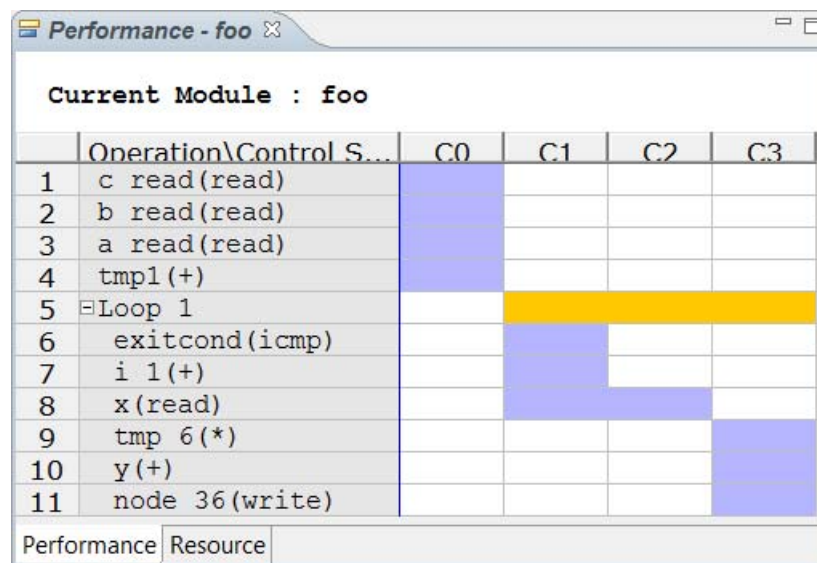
Performance - foo ☒

Current Module : foo

| | Operation\Control S... | C0 | C1 | C2 | C3 |
|---|---|---|---|---|---|
| 1 | c read(read) | | | | |
| 2 | b read(read) | | | | |
| 3 | a read(read) | | | | |
| 4 | tmp1(+) | | | | |
| 5 | ⊟Loop 1 | | | | |
| 6 | exitcond(icmp) | | | | |
| 7 | i 1(+) | | | | |
| 8 | x(read) | | | | |
| 9 | tmp 6(*) | | | | |
| 10 | y(+) | | | | |
| 11 | node 36(write) | | | | |

Performance Resource